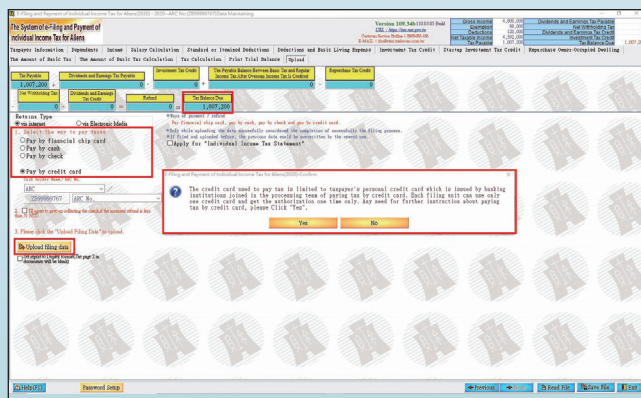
E-Filing and Payment of Individual Income Tax for Aliens(2020) -- 2020 -- ARC No.(2999999767) Data Maintaining

The System of e-Filing and Payment of Individual Income Tax for Aliens

Version 109.34b

| Gross Income | 4,800,000 |
|---|---|
| Exemption | 88,000 |
| Deductions | 120,000 |
| Net Taxable Income | 4,592,000 |
| Tax Payable | 1,007,200 |

| Dividends and Earnings Tax Payable | |
|---|---|
| Net Withholding Tax | |
| Dividends and Earnings Tax Credit | |
| Investment Tax Credit | |
| Tax Balance Due | 1,007,200 |

Taxpayer Information | Dependents | Income | Salary Calculation | Standard or Itemized Deductions | Deductions and Basic Living Expense | Investment Tax Credit | Startup Investment Tax Credit | Repurchase Owner-Occupied Dwelling
The Amount of Basic Tax | The Amount of Basic Tax Calculation | Tax Calculation | Print Trial Balance | Upload

Tax Payable 1,007,200 | Dividends and Earnings Tax Payable 0 | Investment Tax Credit 0 | The Payable Balance Between Basic Tax and Regular Income Tax After Overseas Income Tax is Credited 0 | Repurchase Tax Credit 0
Net Withholding Tax 0 | Dividends and Earnings Tax Credit 0 | Refund 0 | Tax Balance Due 1,007,200

Return Type
via internet
via Electronic Media

1. Select the way to pay taxes
Pay by financial chip card
Pay by cash
Pay by check
Pay by credit card

Apply for "Individual Income Tax Statement"

3. Please click the "Upload Filing Data" to upload.

Upload filing data

E-Filing and Payment of Individual Income Tax for Aliens(2020)-Confirm

The credit card used to pay tax in limited to taxpayer's personal credit card which is issued by banking institutions joined in the processing team of paying tax by credit card. Each filing unit can use only one credit card and get the authorization one time only. Any need for further instruction about paying tax by credit card, please Click "Yes".

Yes | No

Help(F1) | Password Setup | Previous | Read File | Save File | Exit